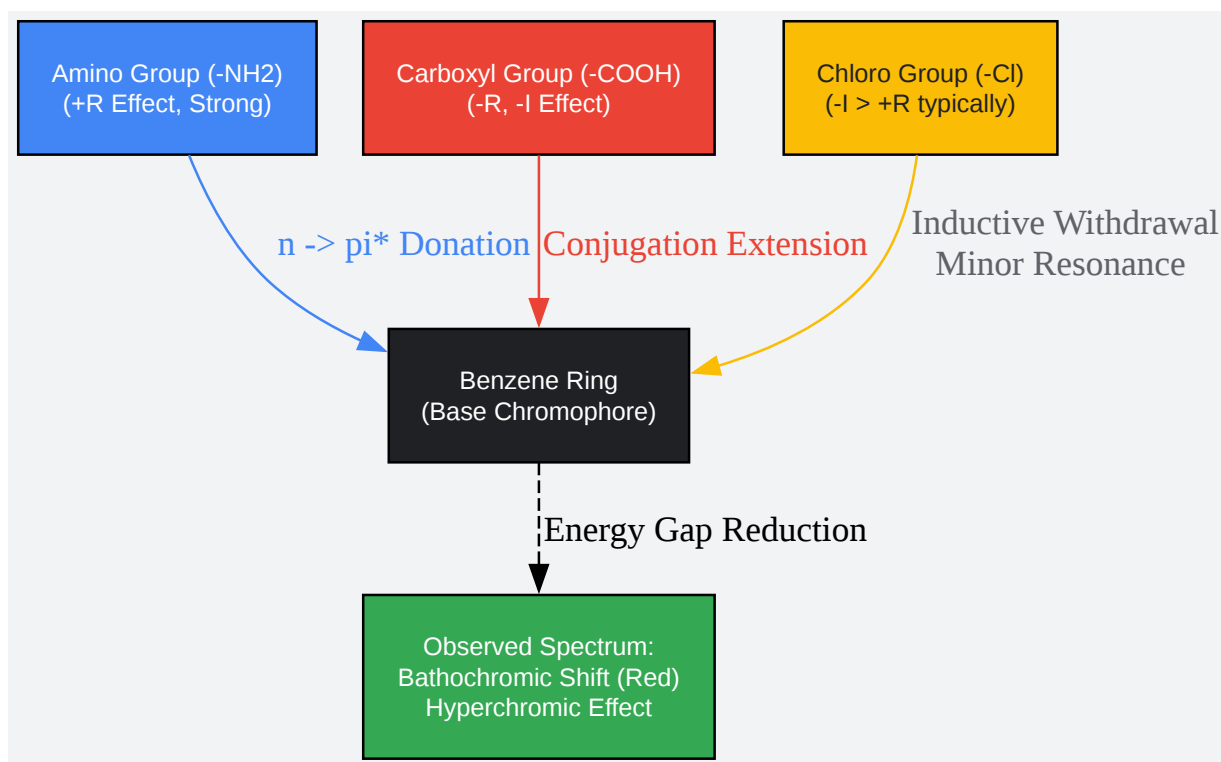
Amino Group (-NH2)
(+R Effect, Strong)

Carboxyl Group (-COOH)
(-R, -I Effect)

Chloro Group (-Cl)
(-I > +R typically)

n -> pi* Donation

Conjugation Extension

Inductive Withdrawal
Minor Resonance

Benzene Ring
(Base Chromophore)

Energy Gap Reduction

Observed Spectrum:
Bathochromic Shift (Red)
Hyperchromic Effect